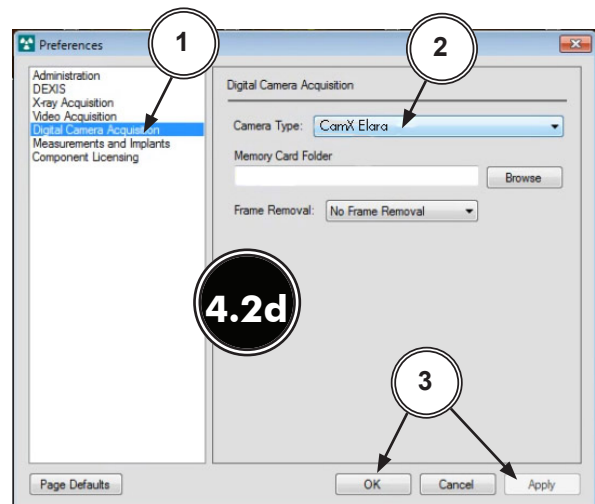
Preferences

1

2

Administration
DEXIS
X-ray Acquisition
Video Acquisition
Digital Camera Acquisition
Measurements and Implants
Component Licensing

Digital Camera Acquisition

Camera Type: CamX Elara

Memory Card Folder

Browse

Frame Removal: No Frame Removal

4.2d

3

Page Defaults

OK

Cancel

Apply